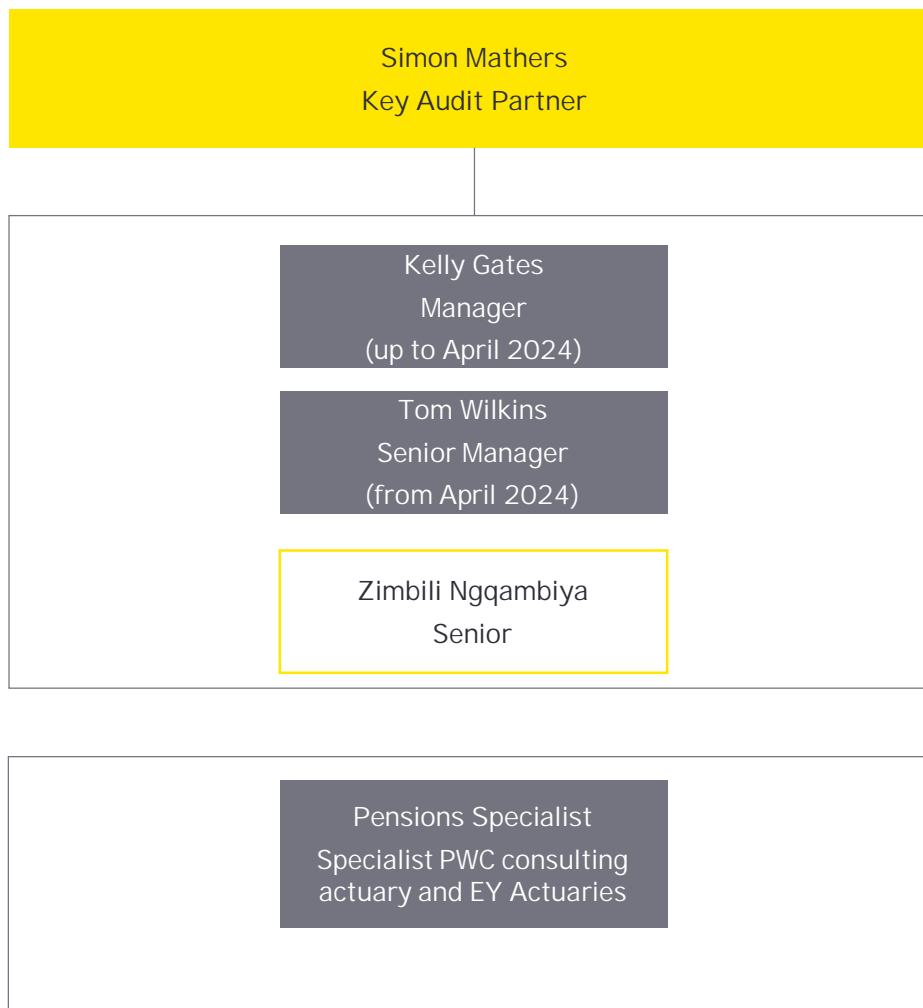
Simon Mathers
Key Audit Partner

Kelly Gates
Manager
(up to April 2024)

Tom Wilkins
Senior Manager
(from April 2024)

Zimbili Ngqambiya
Senior

Pensions Specialist
Specialist PWC consulting actuary and EY Actuaries